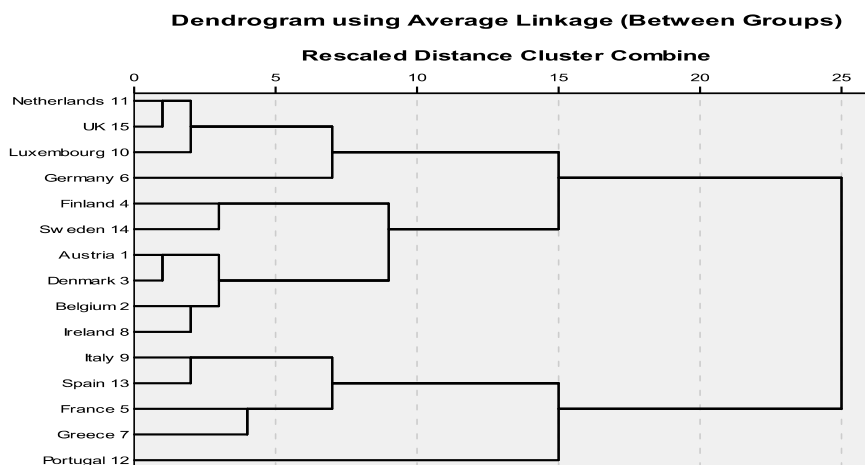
Dendrogram using Average Linkage (Between Groups)

Rescaled Distance Cluster Combine

0
5
10
15
20
25

Netherlands 11
UK 15
Luxembourg 10
Germany 6
Finland 4
Sw eden 14
Austria 1
Denmark 3
Belgium 2
Ireland 8
Italy 9
Spain 13
France 5
Greece 7
Portugal 12